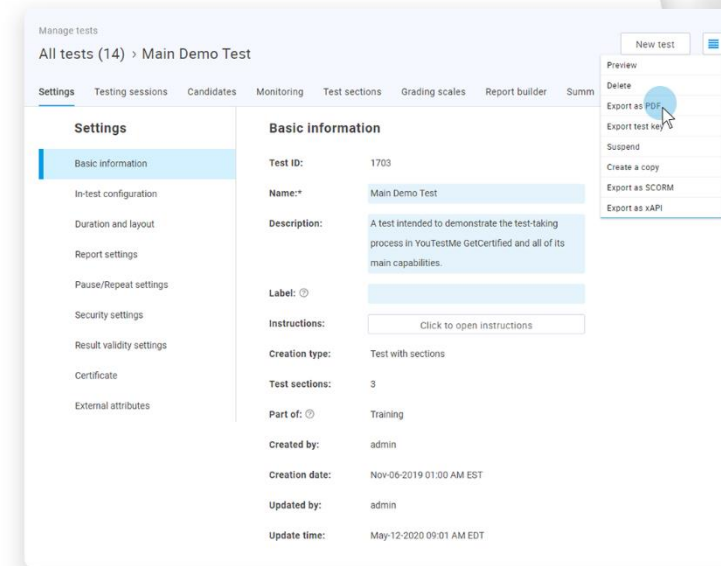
Manage tests

All tests (14) › Main Demo Test

New test

Preview
Delete
Export as PDF
Export test key
Suspend
Create a copy
Export as SCORM
Export as xAPI

Settings Testing sessions Candidates Monitoring Test sections Grading scales Report builder Summ

Settings

Basic information
In-test configuration
Duration and layout
Report settings
Pause/Repeat settings
Security settings
Result validity settings
Certificate
External attributes

Basic information

| | |
|---|---|
| Test ID: | 1703 |
| Name:* | Main Demo Test |
| Description: | A test intended to demonstrate the test-taking process in YouTestMe GetCertified and all of its main capabilities. |
| Label: | |
| Instructions: | Click to open instructions |
| Creation type: | Test with sections |
| Test sections: | 3 |
| Part of: | Training |
| Created by: | admin |
| Creation date: | Nov-06-2019 01:00 AM EST |
| Updated by: | admin |
| Update time: | May-12-2020 09:01 AM EDT |